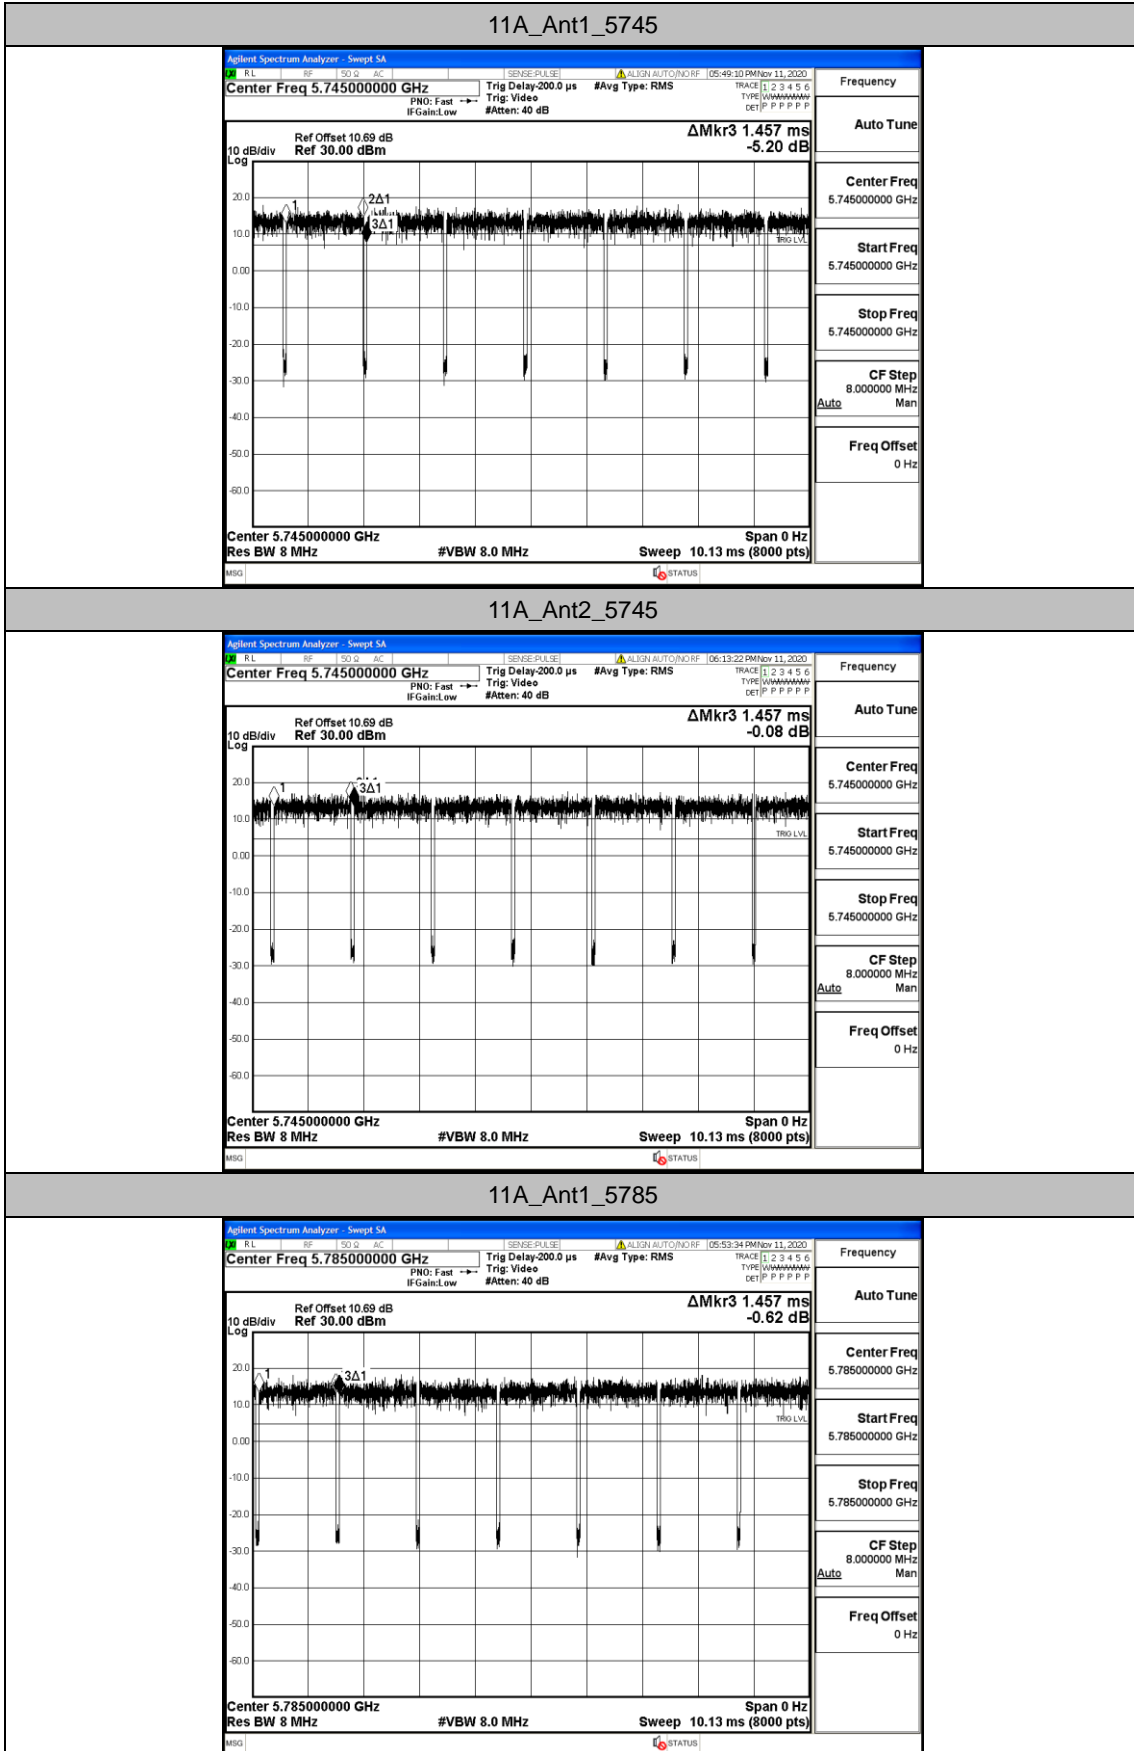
11A_Ant1_5745

Agilent Spectrum Analyzer - Swept SA
RL RF 50 Ω AC SENSE:PULSE ALIGN AUTO/NO RF 05:49:10 PM Nov 11, 2020
Center Freq 5.745000000 GHz
PNO: Fast
IFGain:Low
Trig Delay-200.0 µs
Trig: Video
#Atten: 40 dB
#Avg Type: RMS
TRACE 1 2 3 4 5 6
TYPE WWWWWW
DET P P P P P P
Frequency

Ref Offset 10.69 dB
10 dB/div Ref 30.00 dBm
Log
ΔMkr3 1.457 ms
-5.20 dB

20.0
10.0
0.00
-10.0
-20.0
-30.0
-40.0
-50.0
-60.0
1
2Δ1
3Δ1
TRIG LVL

Center 5.745000000 GHz
Res BW 8 MHz
#VBW 8.0 MHz
Span 0 Hz
Sweep 10.13 ms (8000 pts)
MSG
STATUS

Auto Tune
Center Freq
5.745000000 GHz
Start Freq
5.745000000 GHz
Stop Freq
5.745000000 GHz
CF Step
8.000000 MHz
Auto Man
Freq Offset
0 Hz

11A_Ant2_5745

Agilent Spectrum Analyzer - Swept SA
RL RF 50 Ω AC SENSE:PULSE ALIGN AUTO/NO RF 06:13:22 PM Nov 11, 2020
Center Freq 5.745000000 GHz
PNO: Fast
IFGain:Low
Trig Delay-200.0 µs
Trig: Video
#Atten: 40 dB
#Avg Type: RMS
TRACE 1 2 3 4 5 6
TYPE WWWWWW
DET P P P P P P
Frequency

Ref Offset 10.69 dB
10 dB/div Ref 30.00 dBm
Log
ΔMkr3 1.457 ms
-0.08 dB

20.0
10.0
0.00
-10.0
-20.0
-30.0
-40.0
-50.0
-60.0
1
3Δ1
TRIG LVL

Center 5.745000000 GHz
Res BW 8 MHz
#VBW 8.0 MHz
Span 0 Hz
Sweep 10.13 ms (8000 pts)
MSG
STATUS

Auto Tune
Center Freq
5.745000000 GHz
Start Freq
5.745000000 GHz
Stop Freq
5.745000000 GHz
CF Step
8.000000 MHz
Auto Man
Freq Offset
0 Hz

11A_Ant1_5785

Agilent Spectrum Analyzer - Swept SA
RL RF 50 Ω AC SENSE:PULSE ALIGN AUTO/NO RF 05:53:34 PM Nov 11, 2020
Center Freq 5.785000000 GHz
PNO: Fast
IFGain:Low
Trig Delay-200.0 µs
Trig: Video
#Atten: 40 dB
#Avg Type: RMS
TRACE 1 2 3 4 5 6
TYPE WWWWWW
DET P P P P P P
Frequency

Ref Offset 10.69 dB
10 dB/div Ref 30.00 dBm
Log
ΔMkr3 1.457 ms
-0.62 dB

20.0
10.0
0.00
-10.0
-20.0
-30.0
-40.0
-50.0
-60.0
1
3Δ1
TRIG LVL

Center 5.785000000 GHz
Res BW 8 MHz
#VBW 8.0 MHz
Span 0 Hz
Sweep 10.13 ms (8000 pts)
MSG
STATUS

Auto Tune
Center Freq
5.785000000 GHz
Start Freq
5.785000000 GHz
Stop Freq
5.785000000 GHz
CF Step
8.000000 MHz
Auto Man
Freq Offset
0 Hz